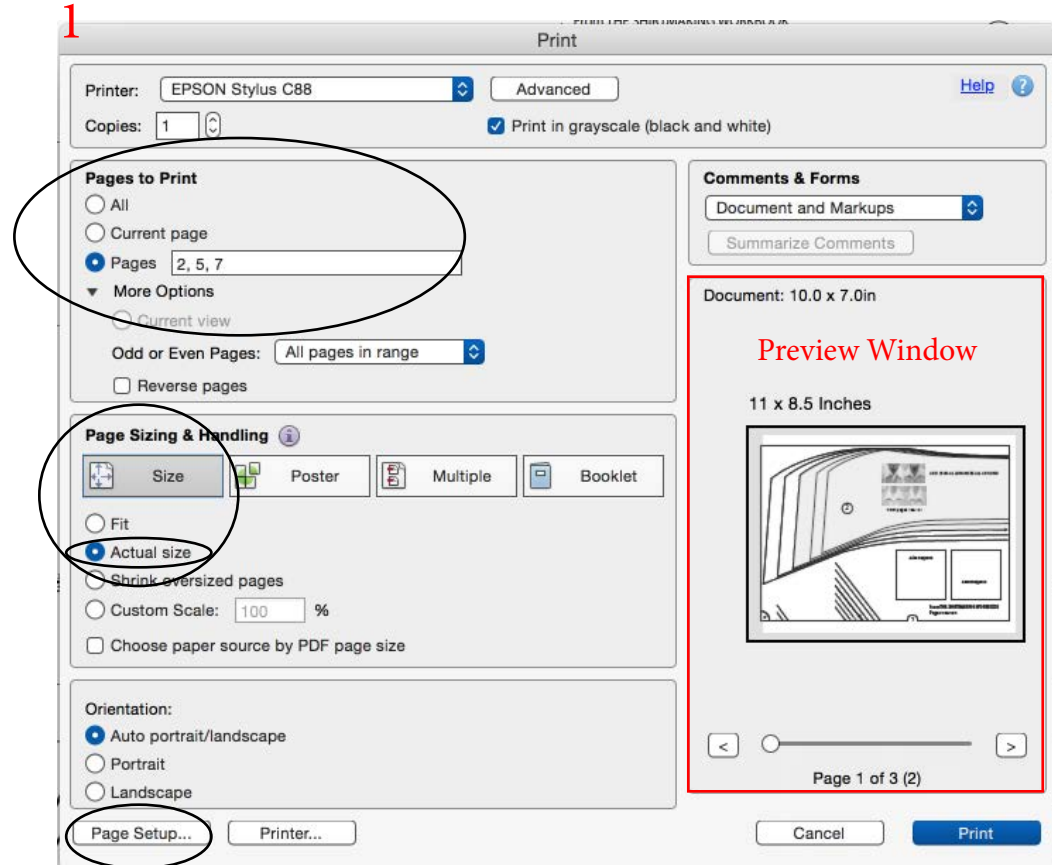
1

Print

Printer: EPSON Stylus C88
Advanced
Help
Copies: 1
Print in grayscale (black and white)

Pages to Print
All
Current page
Pages 2, 5, 7
More Options
Current view
Odd or Even Pages: All pages in range
Reverse pages

Page Sizing & Handling
Size
Poster
Multiple
Booklet
Fit
Actual size
Shrink oversized pages
Custom Scale: 100 %
Choose paper source by PDF page size

Orientation:
Auto portrait/landscape
Portrait
Landscape

Comments & Forms
Document and Markups
Summarize Comments

Document: 10.0 x 7.0in
Preview Window
11 x 8.5 Inches

Page 1 of 3 (2)

Page Setup...
Printer...
Cancel
Print